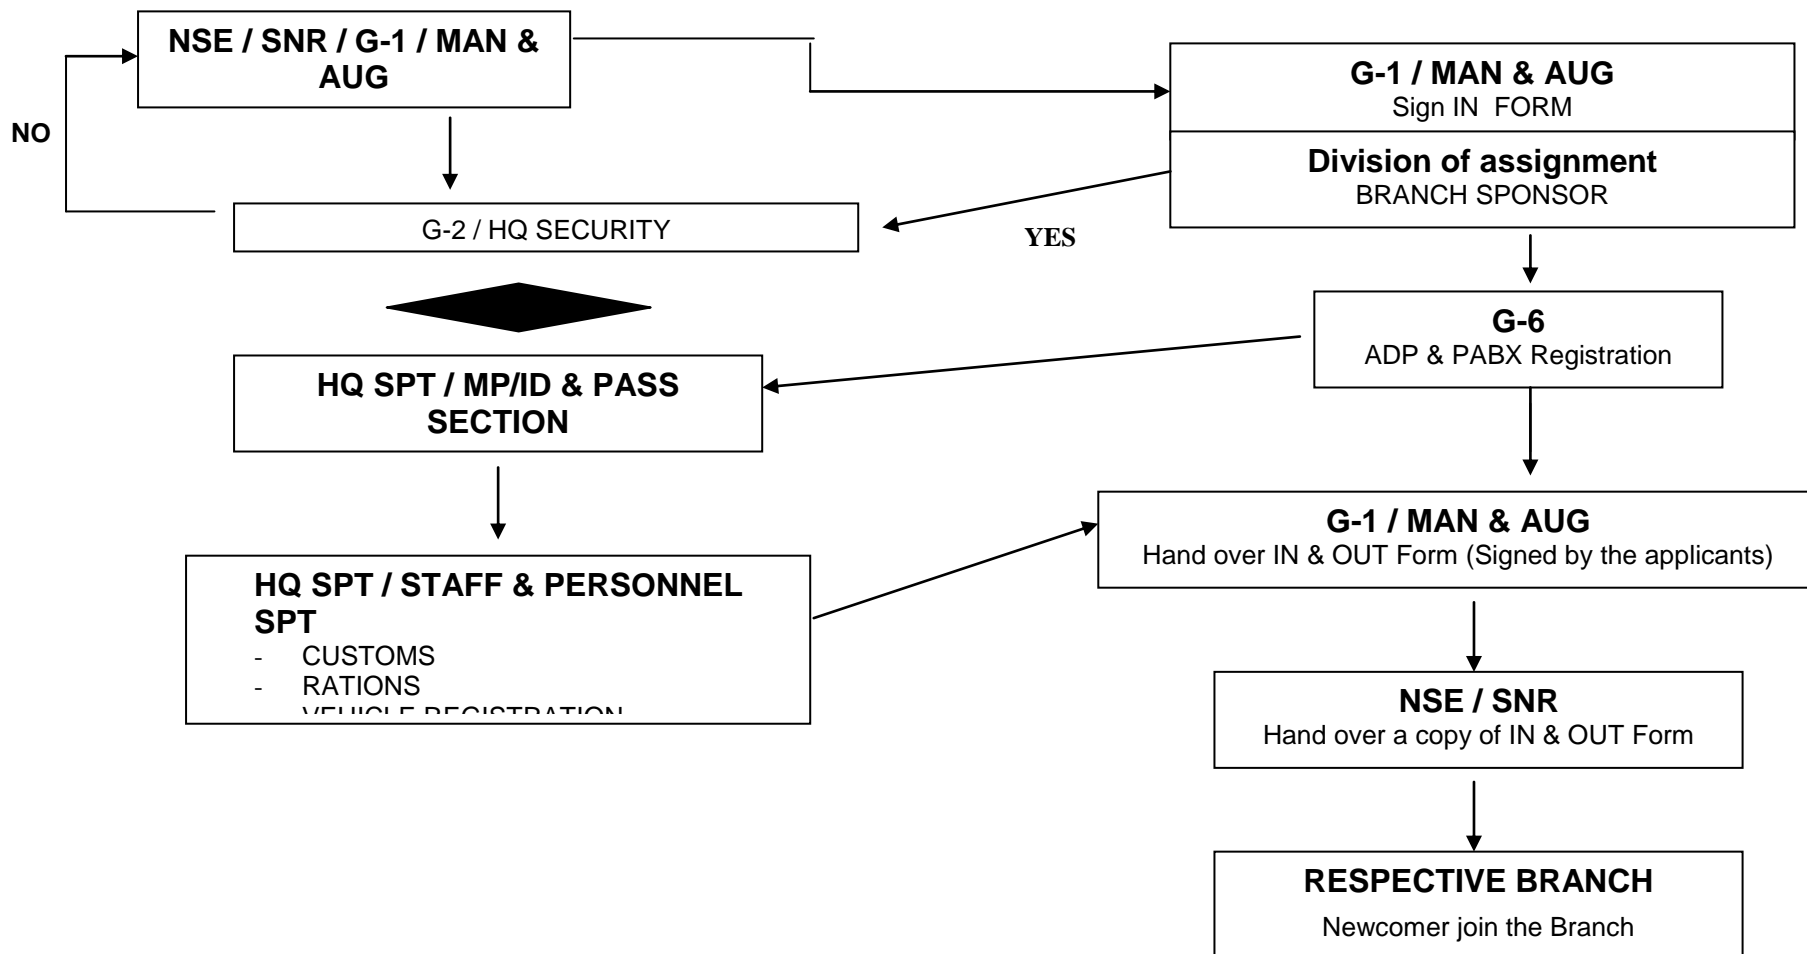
NSE / SNR / G-1 / MAN & AUG

NO

G-2 / HQ SECURITY

G-1 / MAN & AUG
Sign IN FORM

Division of assignment
BRANCH SPONSOR

YES

G-6
ADP & PABX Registration

HQ SPT / MP/ID & PASS SECTION

HQ SPT / STAFF & PERSONNEL SPT
- CUSTOMS
- RATIONS
- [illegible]

G-1 / MAN & AUG
Hand over IN & OUT Form (Signed by the applicants)

NSE / SNR
Hand over a copy of IN & OUT Form

RESPECTIVE BRANCH
Newcomer join the Branch